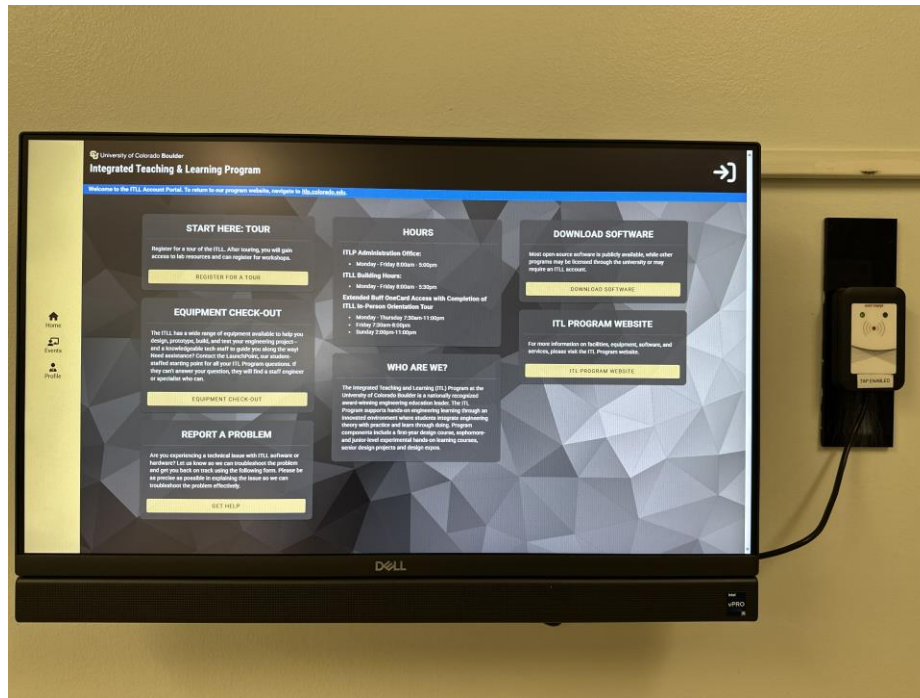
University of Colorado Boulder
Integrated Teaching & Learning Program

Welcome to the ITLL Account Portal. To return to our program website, navigate to itll.colorado.edu.

Home
Events
Profile

START HERE: TOUR

Register for a tour of the ITLL. After touring, you will gain access to lab resources and can register for workshops.

REGISTER FOR A TOUR

EQUIPMENT CHECK-OUT

The ITLL has a wide range of equipment available to help you design, prototype, build, and test your engineering project— and a knowledgeable tech staff to guide you along the way! Need assistance? Contact the LaunchPoint, our student-staffed starting point for all your ITL Program questions. If they can't answer your question, they will find a staff engineer or specialist who can.

EQUIPMENT CHECK-OUT

REPORT A PROBLEM

Are you experiencing a technical issue with ITLL software or hardware? Let us know so we can troubleshoot the problem and get you back on track using the following form. Please be as precise as possible in explaining the issue so we can troubleshoot the problem effectively.

GET HELP

HOURS

ITLP Administration Office:
• Monday - Friday 8:00am - 5:00pm
ITLL Building Hours:
• Monday - Friday 8:00am - 5:30pm
Extended Buff OneCard Access with Completion of ITLL In-Person Orientation Tour
• Monday - Thursday 7:30am-11:00pm
• Friday 7:30am-8:00pm
• Sunday 2:00pm-11:00pm

WHO ARE WE?

The Integrated Teaching and Learning (ITL) Program at the University of Colorado Boulder is a nationally recognized award-winning engineering education leader. The ITL Program supports hands-on engineering learning through an innovated environment where students integrate engineering theory with practice and learn through doing. Program components include a first-year design course, sophomore- and junior-level experimental hands-on learning courses, senior design projects and design expos.

DOWNLOAD SOFTWARE

Most open-source software is publicly available, while other programs may be licensed through the university or may require an ITLL account.

DOWNLOAD SOFTWARE

ITL PROGRAM WEBSITE

For more information on facilities, equipment, software, and services, please visit the ITL Program website.

ITL PROGRAM WEBSITE

DELL

vPRO

TAP ENABLED